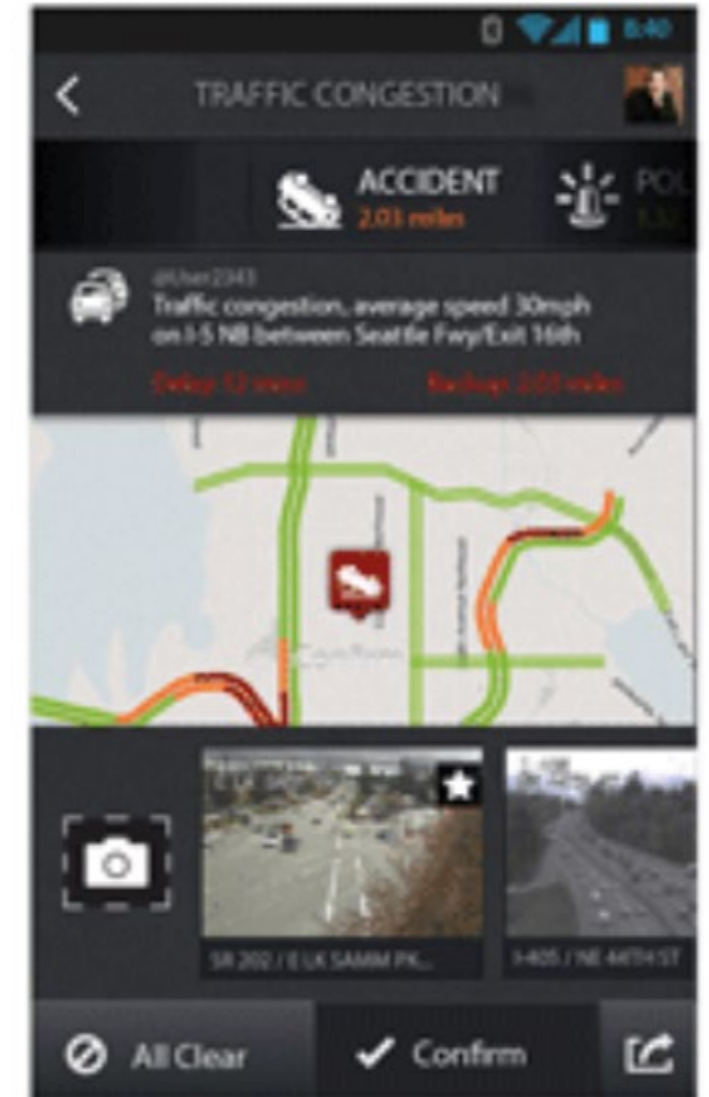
6:40

TRAFFIC CONGESTION

ACCIDENT
2.03 miles

POL
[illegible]

@User2343
Traffic congestion.. average speed 30mph on I-5 NB between Seattle Fwy/Exit 16th

Delay: 12 mins
Backup: 2.03 miles

SR 202 / E LK SAMM PK...
I-405 / NE 44TH ST

All Clear
Confirm